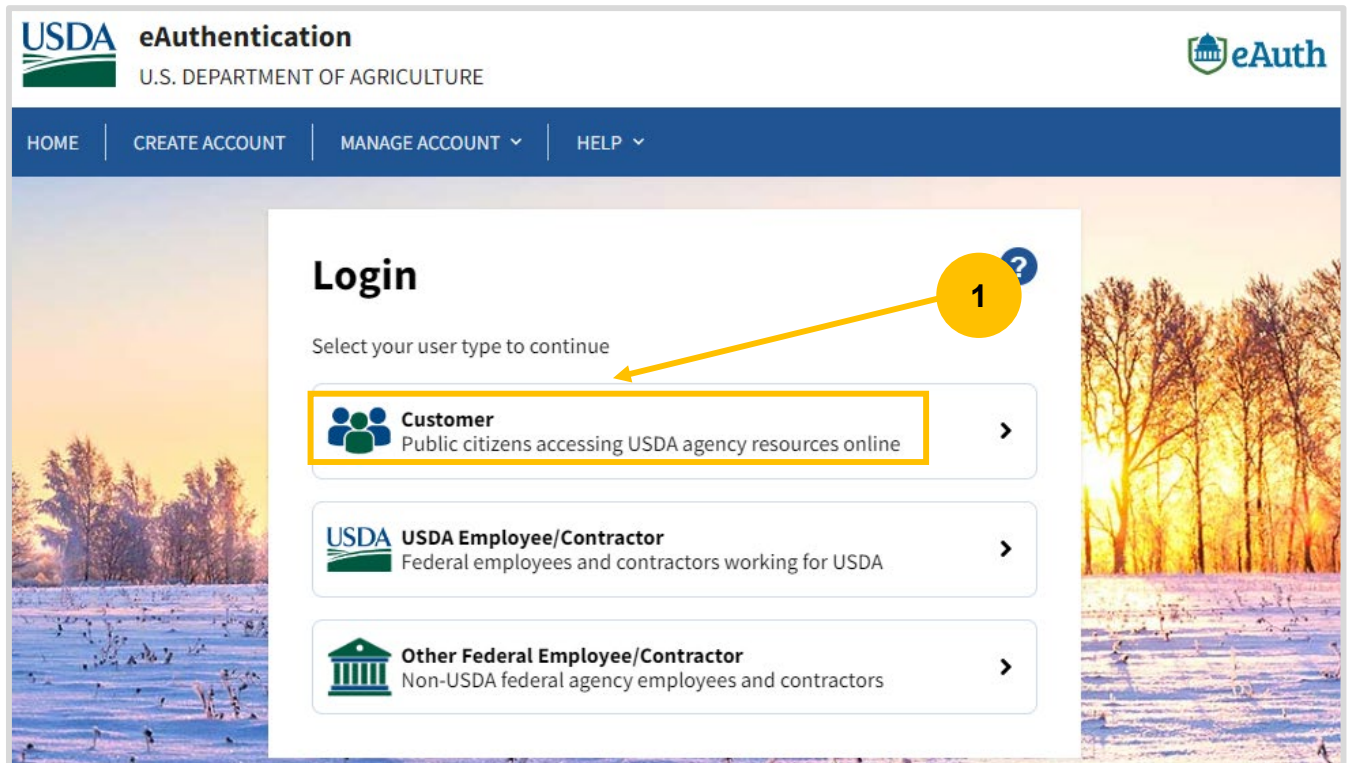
USDA eAuthentication
U.S. DEPARTMENT OF AGRICULTURE

eAuth

HOME | CREATE ACCOUNT | MANAGE ACCOUNT | HELP

Login

?

1

Select your user type to continue

Customer
Public citizens accessing USDA agency resources online

USDA
USDA Employee/Contractor
Federal employees and contractors working for USDA

Other Federal Employee/Contractor
Non-USDA federal agency employees and contractors